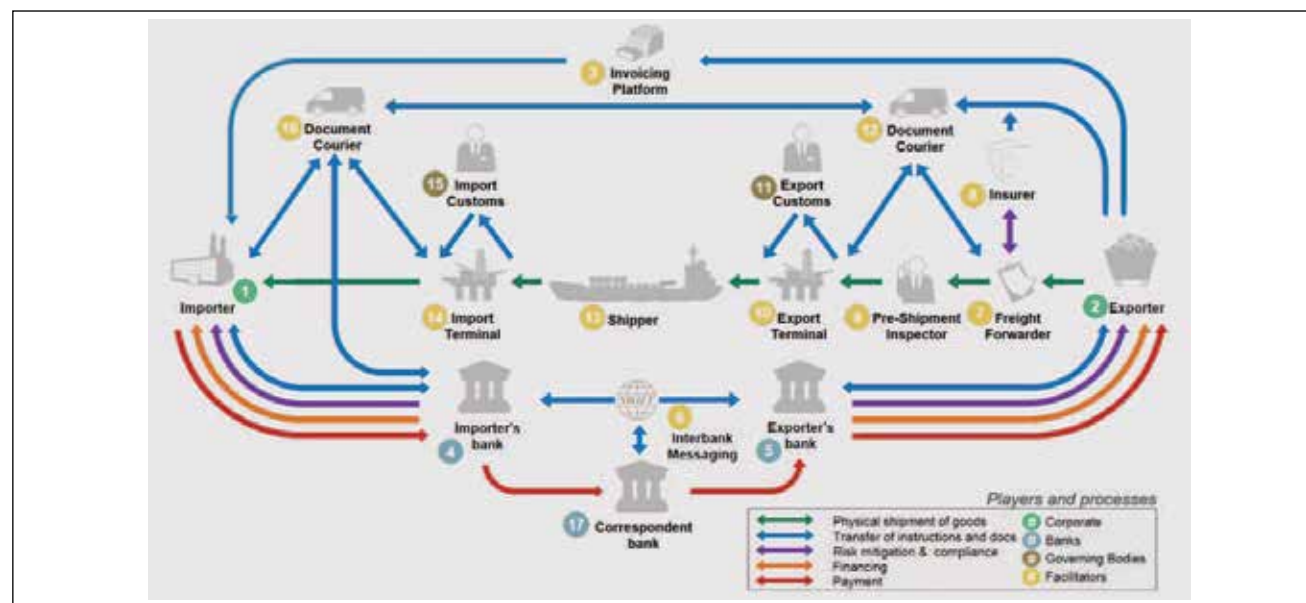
3 Invoicing Platform

16 Document Courier

12 Document Courier

15 Import Customs

11 Export Customs

8 Insurer

1 Importer

14 Import Terminal

13 Shipper

10 Export Terminal

9 Pre-Shipment Inspector

7 Freight Forwarder

2 Exporter

SWIFT

6 Interbank Messaging

4 Importer's bank

5 Exporter's bank

17 Correspondent bank

Players and processes

Physical shipment of goods
Transfer of instructions and docs
Risk mitigation & compliance
Financing
Payment

Corporate
Banks
Governing Bodies
Facilitators